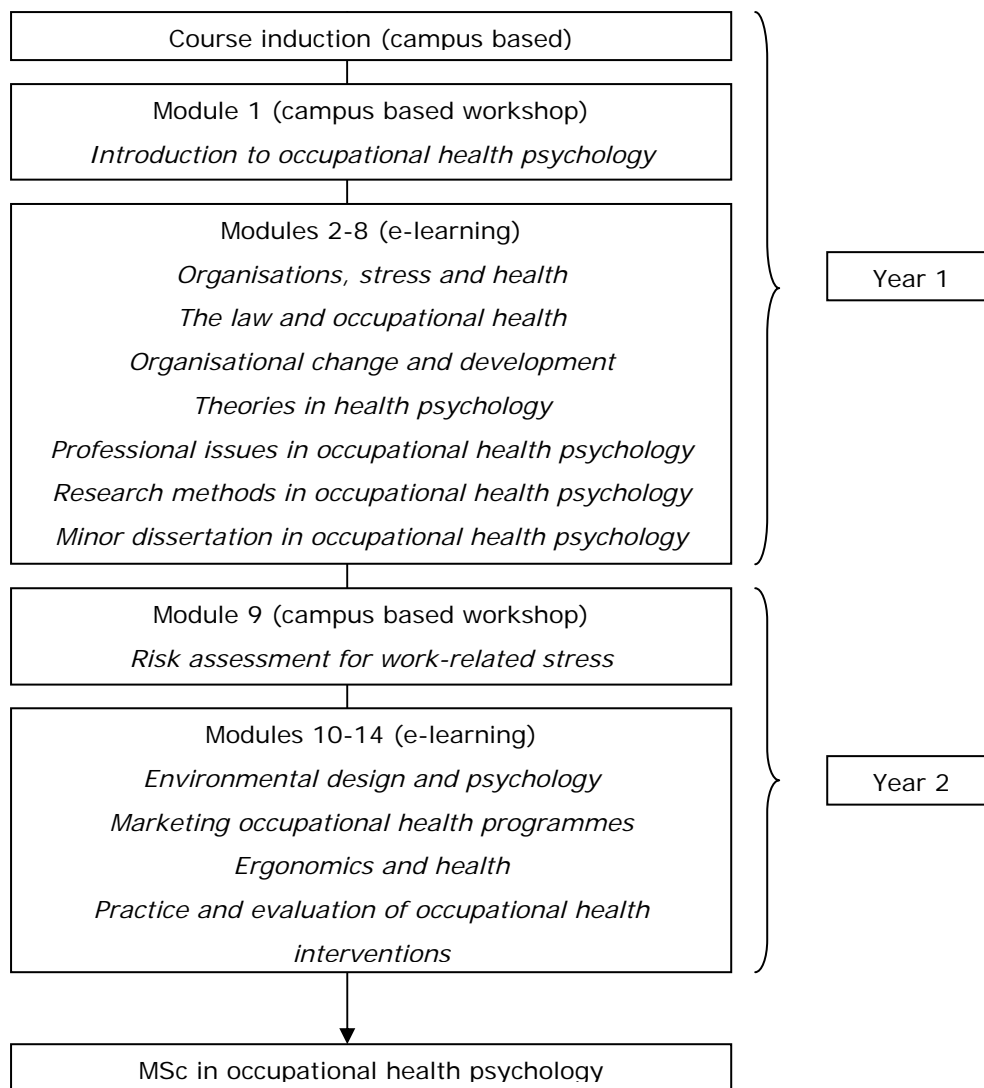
Course induction (campus based)

Module 1 (campus based workshop)
*Introduction to occupational health psychology*

Modules 2-8 (e-learning)
*Organisations, stress and health*
*The law and occupational health*
*Organisational change and development*
*Theories in health psychology*
*Professional issues in occupational health psychology*
*Research methods in occupational health psychology*
*Minor dissertation in occupational health psychology*

Year 1

Module 9 (campus based workshop)
*Risk assessment for work-related stress*

Modules 10-14 (e-learning)
*Environmental design and psychology*
*Marketing occupational health programmes*
*Ergonomics and health*
*Practice and evaluation of occupational health interventions*

Year 2

MSc in occupational health psychology